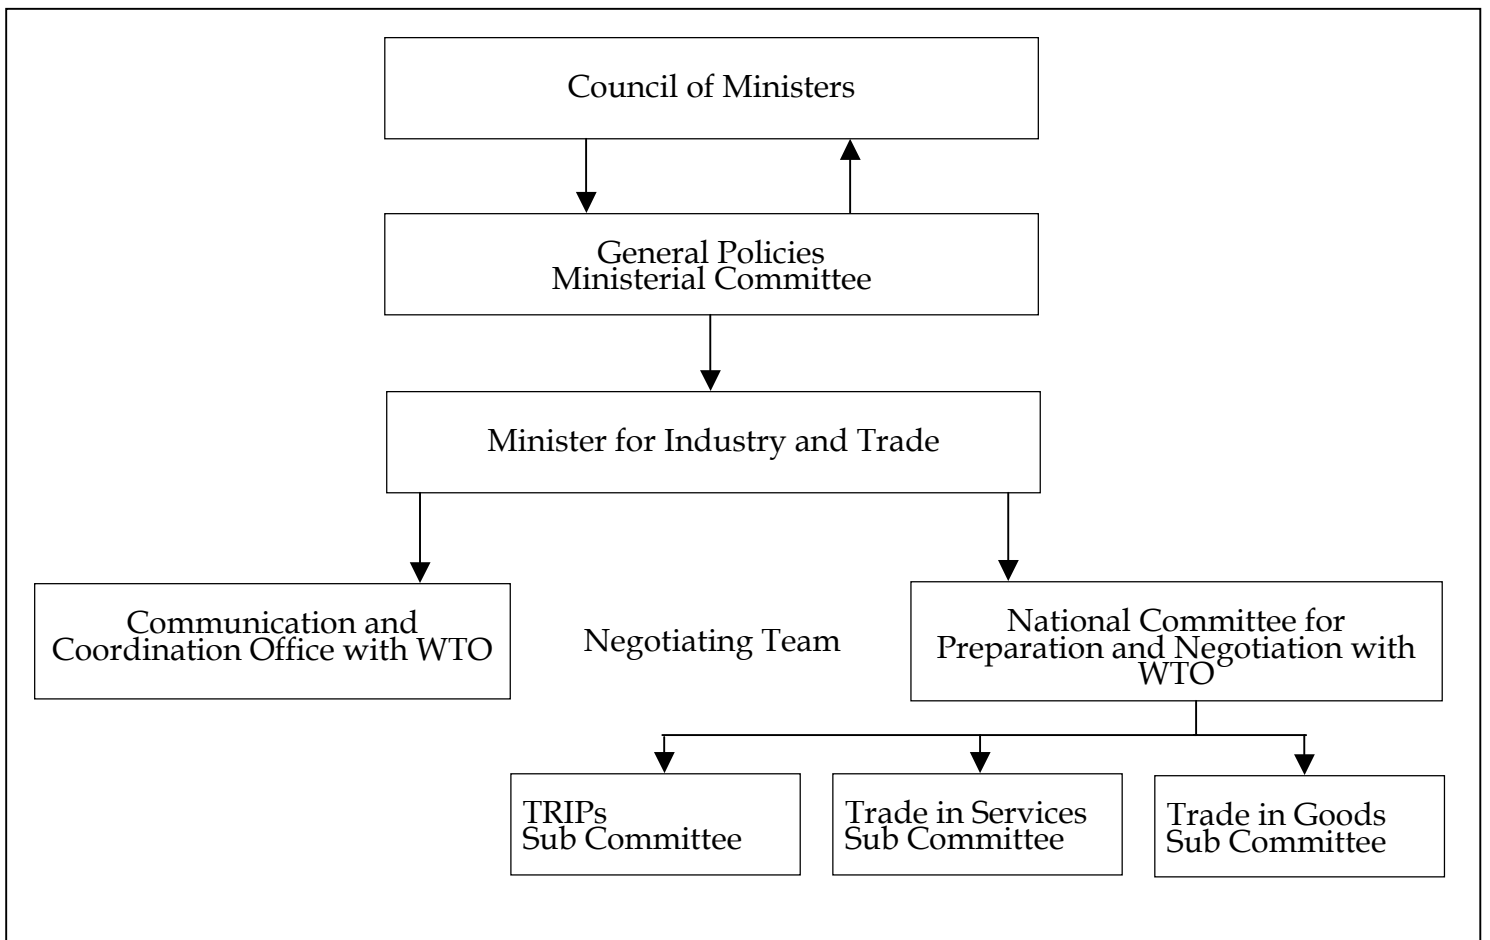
Council of Ministers

General Policies
Ministerial Committee

Minister for Industry and Trade

Communication and Coordination Office with WTO

Negotiating Team

National Committee for Preparation and Negotiation with WTO

TRIPs
Sub Committee

Trade in Services
Sub Committee

Trade in Goods
Sub Committee